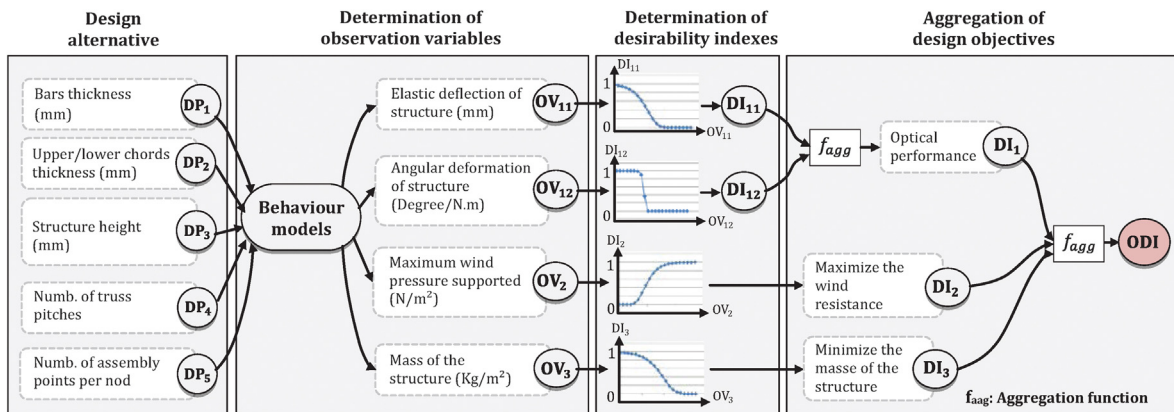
Design alternative

Determination of observation variables

Determination of desirability indexes

Aggregation of design objectives

Bars thickness (mm) $DP_1$

Upper/lower chords thickness (mm) $DP_2$

Structure height (mm) $DP_3$

Numb. of truss pitches $DP_4$

Numb. of assembly points per nod $DP_5$

Behaviour models

Elastic deflection of structure (mm) $OV_{11}$

Angular deformation of structure (Degree/N.m) $OV_{12}$

Maximum wind pressure supported (N/m$^2$) $OV_2$

Mass of the structure (Kg/m$^2$) $OV_3$

$DI_{11}$ 1 0 $OV_{11}$

$DI_{12}$ 1 0 $OV_{12}$

$DI_2$ 1 0 $OV_2$

$DI_3$ 1 0 $OV_3$

$DI_{11}$

$DI_{12}$

$f_{agg}$

Optical performance $DI_1$

Maximize the wind resistance $DI_2$

Minimize the masse of the structure $DI_3$

$f_{agg}$

ODI

$f_{aag}$: Aggregation function